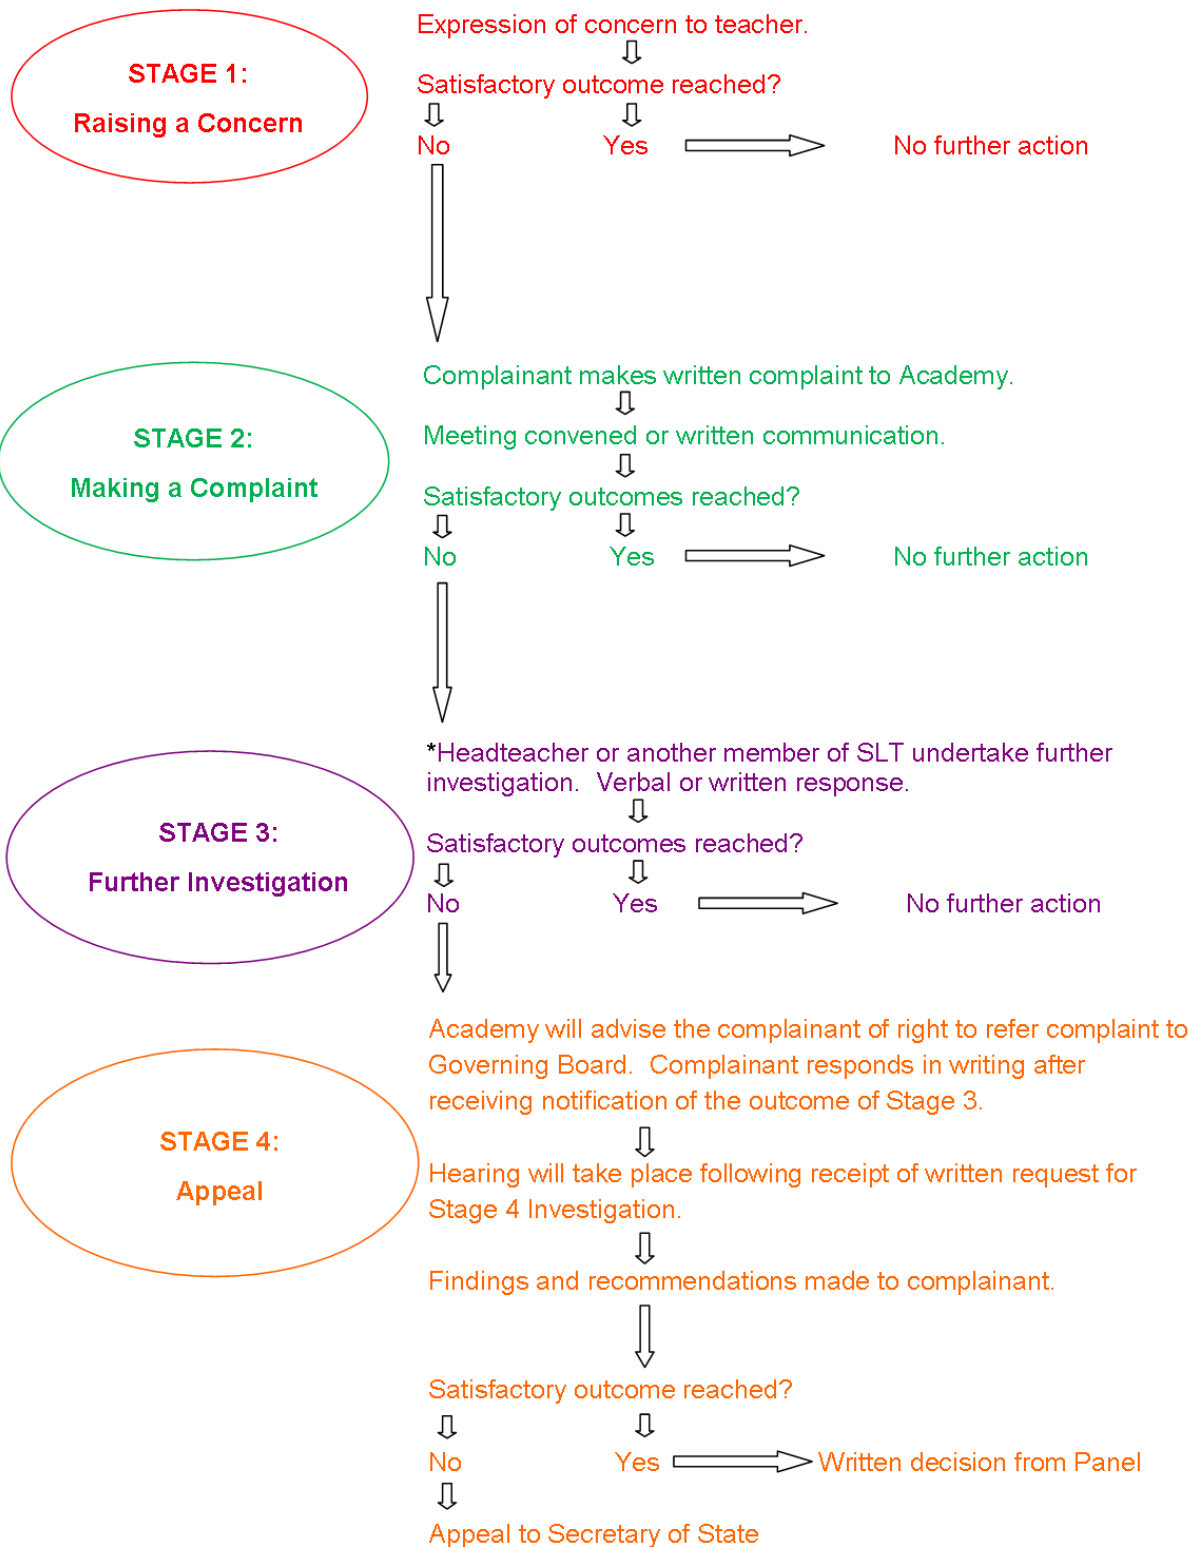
STAGE 1:

Raising a Concern

Expression of concern to teacher.

Satisfactory outcome reached?

No

Yes

No further action

STAGE 2:

Making a Complaint

Complainant makes written complaint to Academy.

Meeting convened or written communication.

Satisfactory outcomes reached?

No

Yes

No further action

STAGE 3:

Further Investigation

*Headteacher or another member of SLT undertake further investigation. Verbal or written response.

Satisfactory outcomes reached?

No

Yes

No further action

STAGE 4:

Appeal

Academy will advise the complainant of right to refer complaint to Governing Board. Complainant responds in writing after receiving notification of the outcome of Stage 3.

Hearing will take place following receipt of written request for Stage 4 Investigation.

Findings and recommendations made to complainant.

Satisfactory outcome reached?

No

Yes

Written decision from Panel

Appeal to Secretary of State